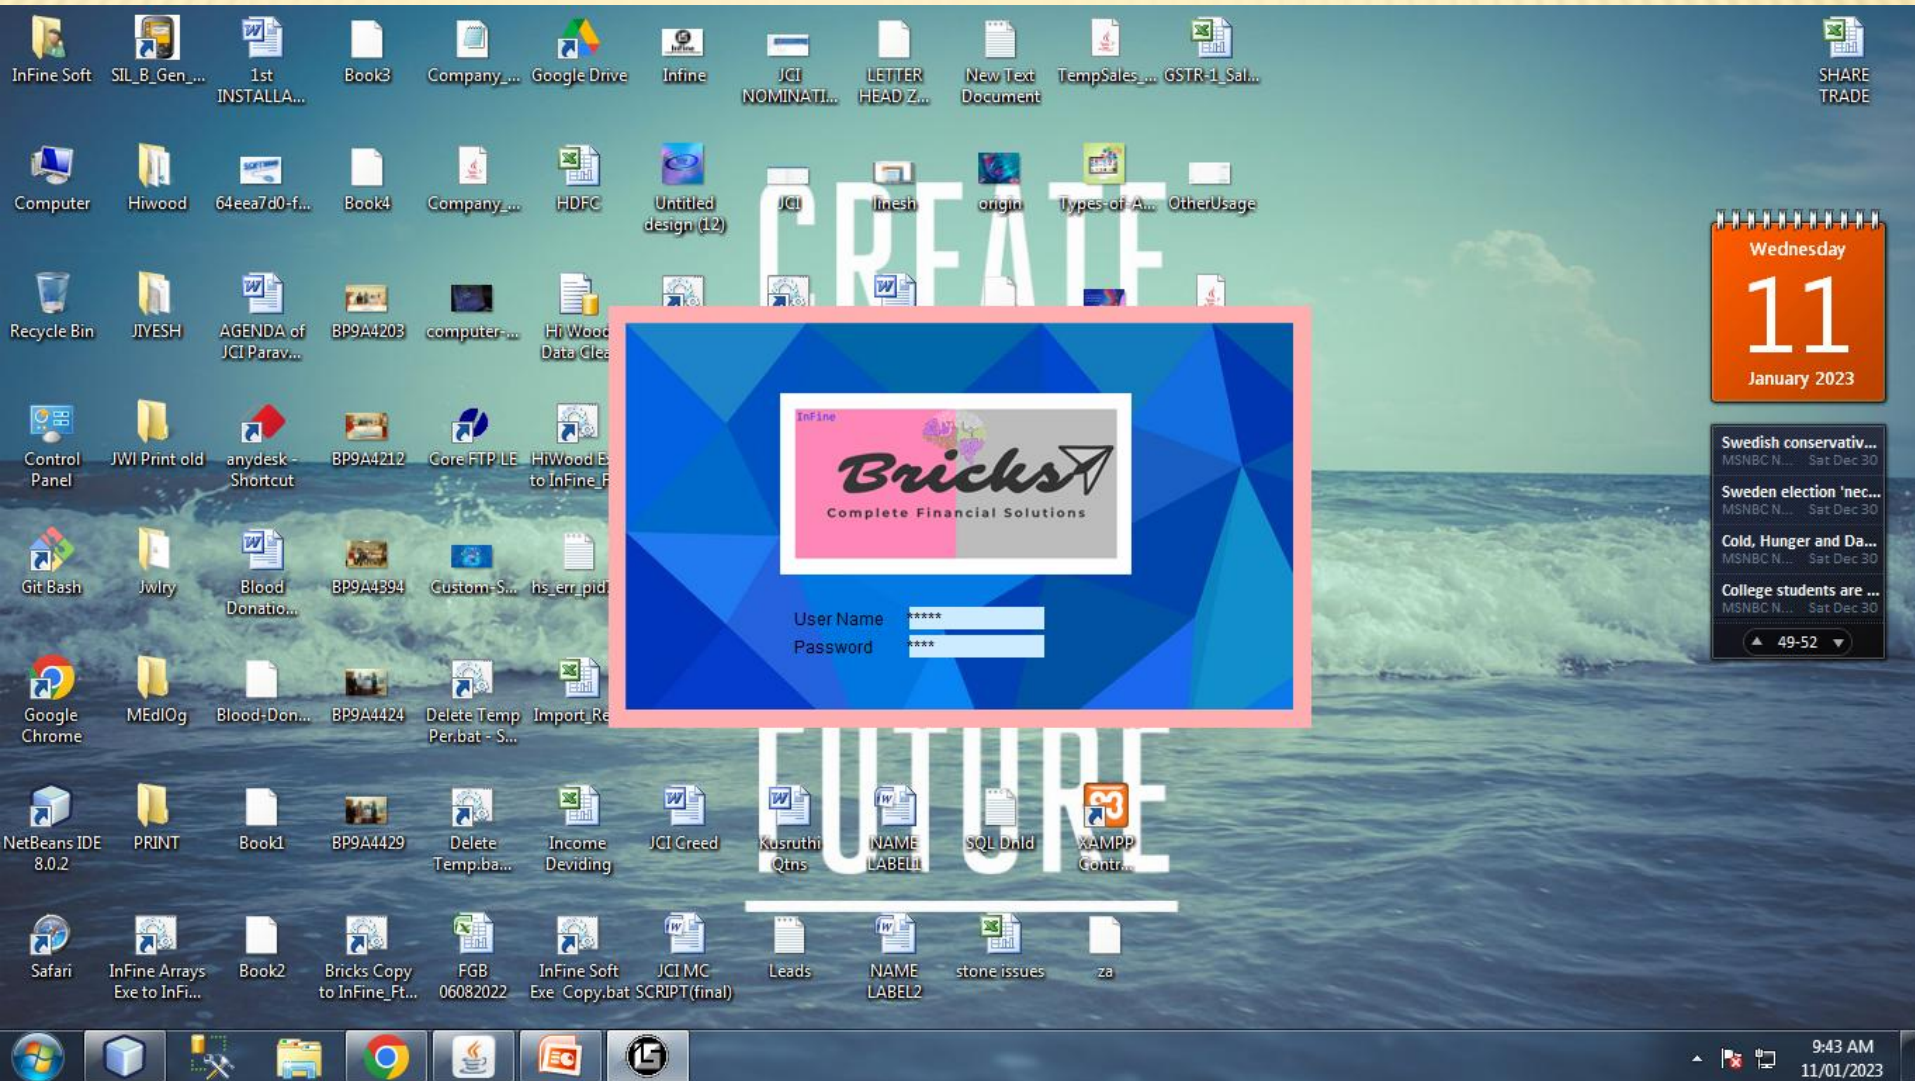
InFine Soft
SIL_B_Gen_...
1st INSTALLA...
Book3
Company_...
Google Drive
Infine
JCI NOMINATI...
LETTER HEAD Z...
New Text Document
TempSales_...
GSTR-1_Sal...
SHARE TRADE

Computer
Hiwood
64eea7d0-f...
Book4
Company_...
HDFC
Untitled design (12)
JCI
Jinesh
origin
Types-of-A...
OtherUsage

Recycle Bin
JIYESH
AGENDA of JCI Parav...
BP9A4203
computer-...
Hi Wood Data Clea

Control Panel
JWI Print old
anydesk - Shortcut
BP9A4212
Core FTP LE
HiWood E to InFine_F

Git Bash
Jwlry
Blood Donatio...
BP9A4394
Custom-S...
hs_err_pid

Google Chrome
MEdIOg
Blood-Don...
BP9A4424
Delete Temp Per.bat - S...
Import_Re

NetBeans IDE 8.0.2
PRINT
Book1
BP9A4429
Delete Temp.ba...
Income Deviding
JCI Greed
Kusruthi Qtns
NAME LABEL1
SQL Dnld
XAMPP Contr...

Safari
InFine Arrays Exe to InFi...
Book2
Bricks Copy to InFine_Ft...
FGB 06082022
InFine Soft Exe Copy.bat
JCI MC SCRIPT(final)
Leads
NAME LABEL2
stone issues
za

CREATE
FUTURE

InFine
Bricks
Complete Financial Solutions
User Name *****
Password ****

Wednesday
11
January 2023

Swedish conservativ...
MSNBC N... Sat Dec 30
Sweden election 'nec...
MSNBC N... Sat Dec 30
Cold, Hunger and Da...
MSNBC N... Sat Dec 30
College students are ...
MSNBC N... Sat Dec 30
49-52

9:43 AM
11/01/2023